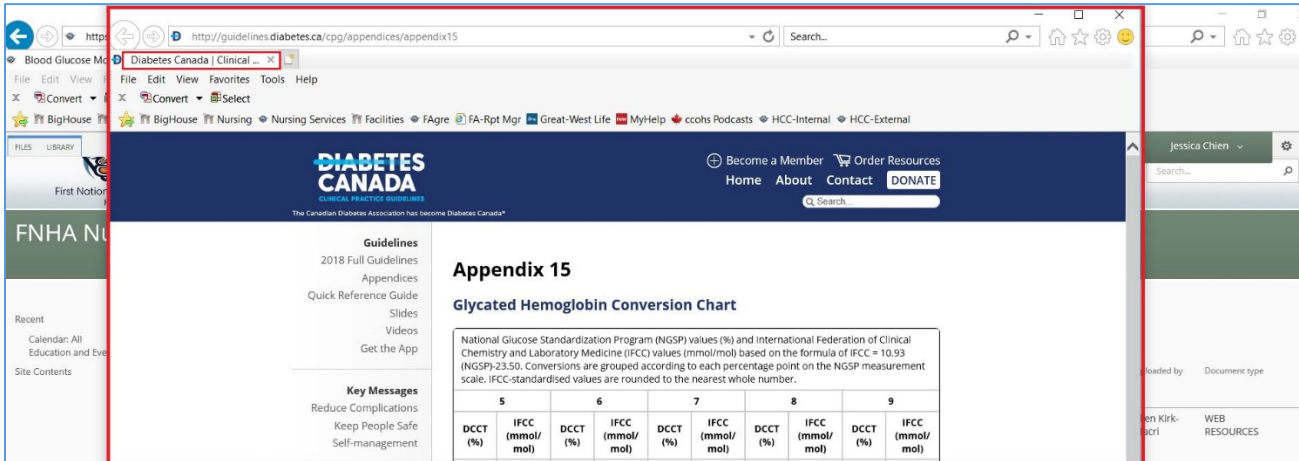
https
Blood Glucose Mo
File Edit View F
Convert
BigHouse
FILES LIBRARY
First Nation
FNHA Nu
Recent
Calendar: All Education and Eve
Site Contents

http://guidelines.diabetes.ca/cpg/appendices/appendix15
Search...
Diabetes Canada | Clinical ... ×
File Edit View Favorites Tools Help
Convert Select
BigHouse Nursing Nursing Services Facilities FAgre FA-Rpt Mgr Great-West Life MyHelp ccohs Podcasts HCC-Internal HCC-External

DIABETES CANADA
CLINICAL PRACTICE GUIDELINES
The Canadian Diabetes Association has become Diabetes Canada*
Become a Member Order Resources
Home About Contact DONATE
Search...

Guidelines
2018 Full Guidelines
Appendices
Quick Reference Guide
Slides
Videos
Get the App

Key Messages
Reduce Complications
Keep People Safe
Self-management

Appendix 15

Glycated Hemoglobin Conversion Chart

National Glucose Standardization Program (NGSP) values (%) and International Federation of Clinical Chemistry and Laboratory Medicine (IFCC) values (mmol/mol) based on the formula of IFCC = 10.93 (NGSP)-23.50. Conversions are grouped according to each percentage point on the NGSP measurement scale. IFCC-standardised values are rounded to the nearest whole number.

| 5 | | 6 | | 7 | | 8 | | 9 | |
|---|---|---|---|---|---|---|---|---|---|
| DCCT (%) | IFCC (mmol/mol) | DCCT (%) | IFCC (mmol/mol) | DCCT (%) | IFCC (mmol/mol) | DCCT (%) | IFCC (mmol/mol) | DCCT (%) | IFCC (mmol/mol) |

Jessica Chien
Search...
loaded by
Document type
en Kirk-
acri
WEB RESOURCES